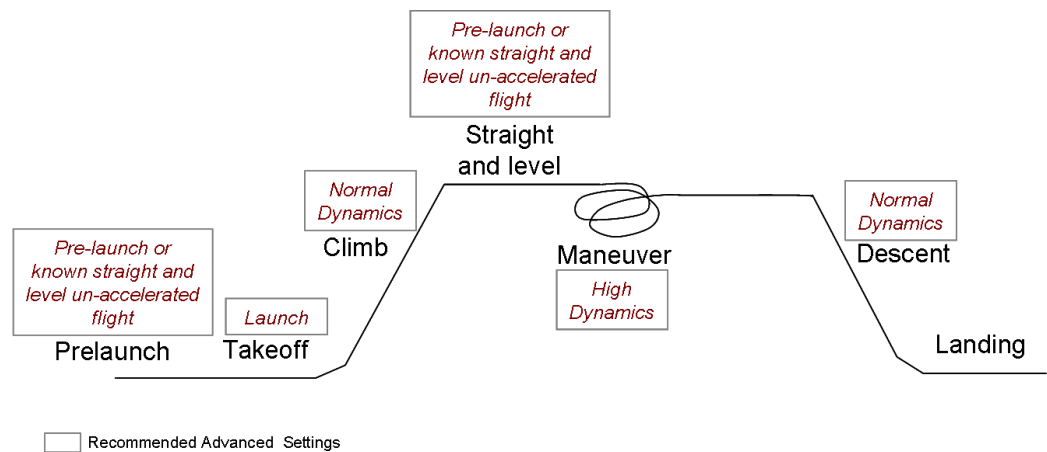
Pre-launch or known straight and level un-accelerated flight

Straight and level

Normal Dynamics

Climb

Normal Dynamics

Descent

Pre-launch or known straight and level un-accelerated flight

Prelaunch

Launch

Takeoff

Maneuver

High Dynamics

Landing

Recommended Advanced Settings